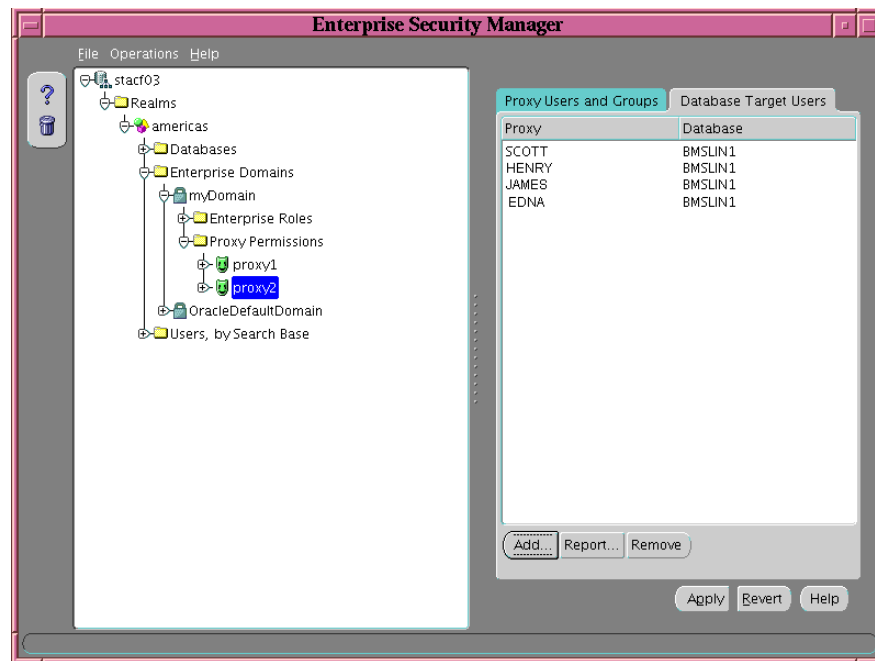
Enterprise Security Manager

File Operations Help

stacf03
Realms
americas
Databases
Enterprise Domains
myDomain
Enterprise Roles
Proxy Permissions
proxy1
proxy2
OracleDefaultDomain
Users, by Search Base

Proxy Users and Groups
Database Target Users

| Proxy | Database |
|---|---|
| SCOTT | BMSLIN1 |
| HENRY | BMSLIN1 |
| JAMES | BMSLIN1 |
| EDNA | BMSLIN1 |

Add... Report... Remove

Apply Revert Help